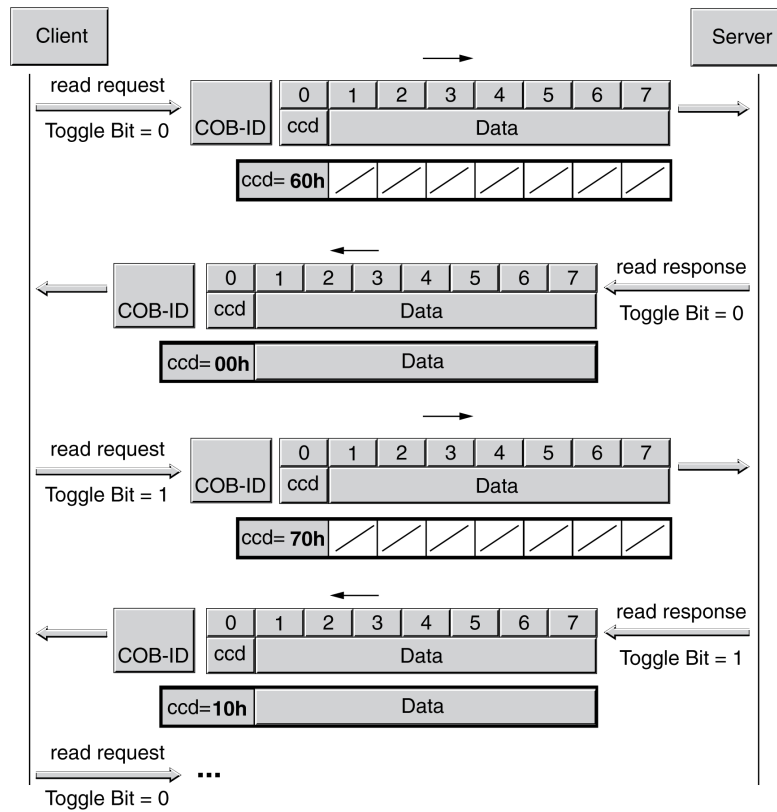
Client

Server

read request

Toggle Bit = 0

| COB-ID | 0 | 1 | 2 | 3 | 4 | 5 | 6 | 7 |
|---|---|---|---|---|---|---|---|---|
| | ccd | Data | | | | | | |

ccd= **60h**

read response

Toggle Bit = 0

| COB-ID | 0 | 1 | 2 | 3 | 4 | 5 | 6 | 7 |
|---|---|---|---|---|---|---|---|---|
| | ccd | Data | | | | | | |

| ccd= **00h** | Data |
|---|---|

read request

Toggle Bit = 1

| COB-ID | 0 | 1 | 2 | 3 | 4 | 5 | 6 | 7 |
|---|---|---|---|---|---|---|---|---|
| | ccd | Data | | | | | | |

ccd= **70h**

read response

Toggle Bit = 1

| COB-ID | 0 | 1 | 2 | 3 | 4 | 5 | 6 | 7 |
|---|---|---|---|---|---|---|---|---|
| | ccd | Data | | | | | | |

| ccd=**10h** | Data |
|---|---|

read request

...

Toggle Bit = 0